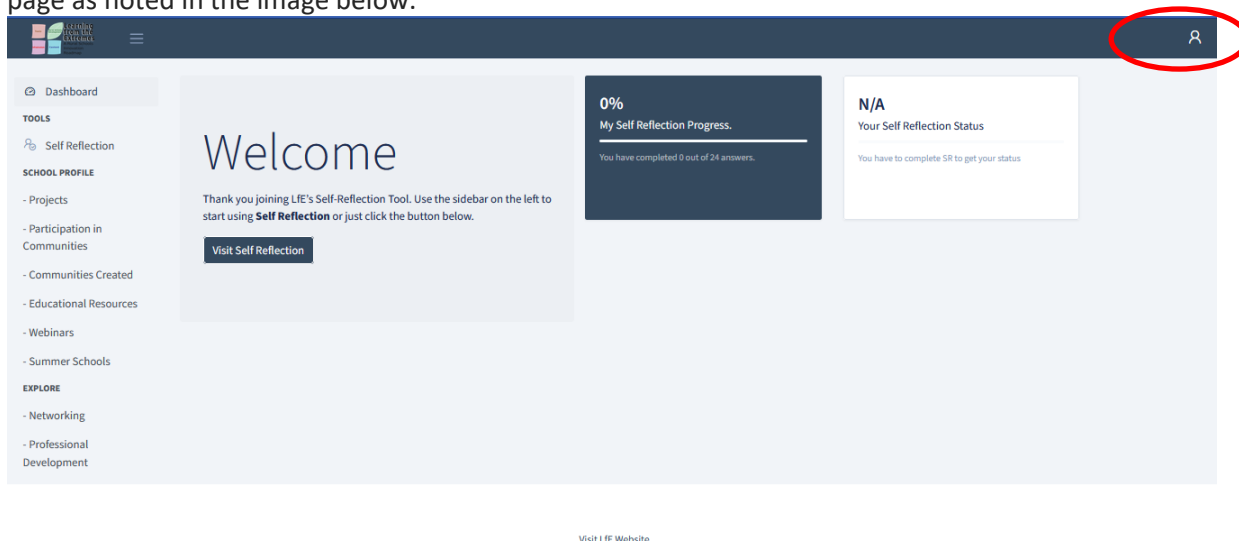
page as noted in the image below.

Dashboard
TOOLS
Self Reflection
SCHOOL PROFILE
- Projects
- Participation in Communities
- Communities Created
- Educational Resources
- Webinars
- Summer Schools
EXPLORE
- Networking
- Professional Development

Welcome

Thank you joining LfE's Self-Reflection Tool. Use the sidebar on the left to start using **Self Reflection** or just click the button below.

Visit Self Reflection

0%
My Self Reflection Progress.
You have completed 0 out of 24 answers.

N/A
Your Self Reflection Status
You have to complete SR to get your status

Visit LfE Website